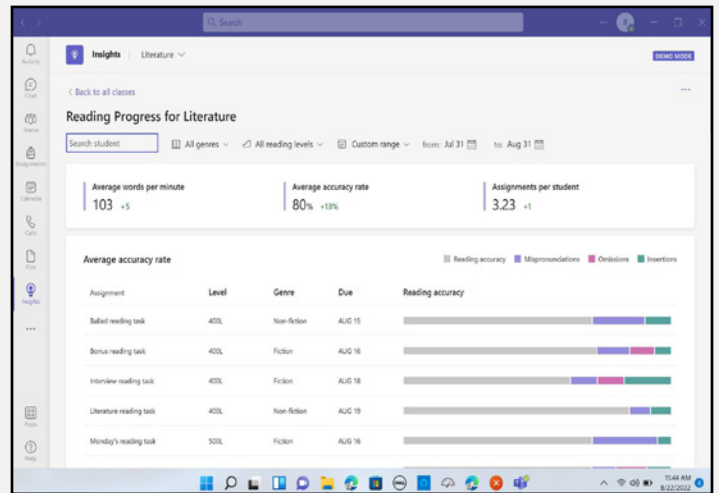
Search

Activity
Chat
Teams
Assignments
Calendar
Calls
Files
Insights
...
Apps
Help

Insights | Literature

DEMO MODE

< Back to all classes

...

Reading Progress for Literature

Search student

All genres | All reading levels | Custom range | from: Jul 31 | to: Aug 31

Average words per minute
103 +5

Average accuracy rate
80% +13%

Assignments per student
3.23 +1

Average accuracy rate

Reading accuracy | Mispronunciations | Omissions | Insertions

| Assignment | Level | Genre | Due | Reading accuracy |
|---|---|---|---|---|
| Ballad reading task | 400L | Non-fiction | AUG 15 | |
| Bonus reading task | 400L | Fiction | AUG 16 | |
| Interview reading task | 400L | Fiction | AUG 18 | |
| Literature reading task | 400L | Non-fiction | AUG 19 | |
| Monday's reading task | 500L | Fiction | AUG 16 | |

11:44 AM
8/22/2022